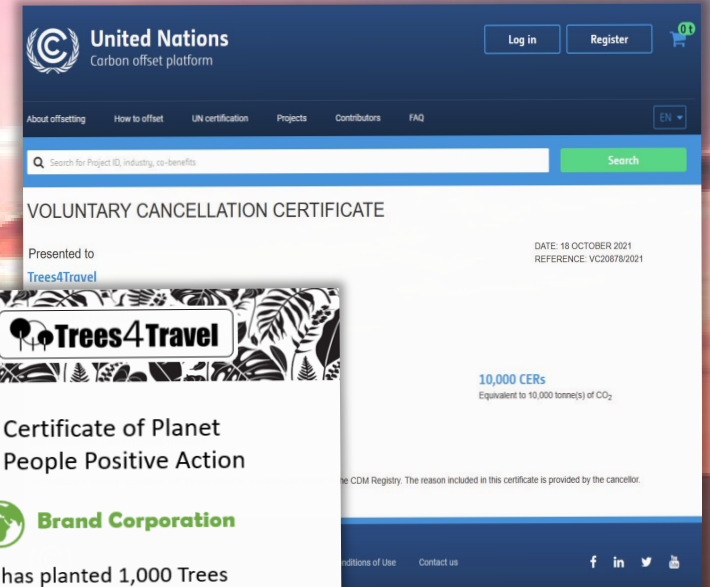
United Nations
Carbon offset platform

Log in

Register

0 t

About offsetting

How to offset

UN certification

Projects

Contributors

FAQ

EN

Search for Project ID, industry, co-benefits

Search

VOLUNTARY CANCELLATION CERTIFICATE

Presented to

Trees4Travel

DATE: 18 OCTOBER 2021
REFERENCE: VC20878/2021

10,000 CERs
Equivalent to 10,000 tonne(s) of $CO_2$

the CDM Registry. The reason included in this certificate is provided by the cancellor.

nditions of Use

Contact us

Trees4Travel

Certificate of Planet People Positive Action

Brand Corporation

has planted 1,000 Trees